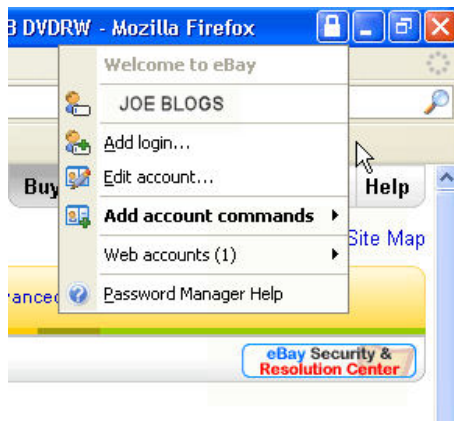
B DVDRW - Mozilla Firefox

Welcome to eBay

JOE BLOGS

Add login...

Edit account...

Add account commands

Web accounts (1)

Password Manager Help

Buy

Help

Site Map

ranced

eBay Security & Resolution Center